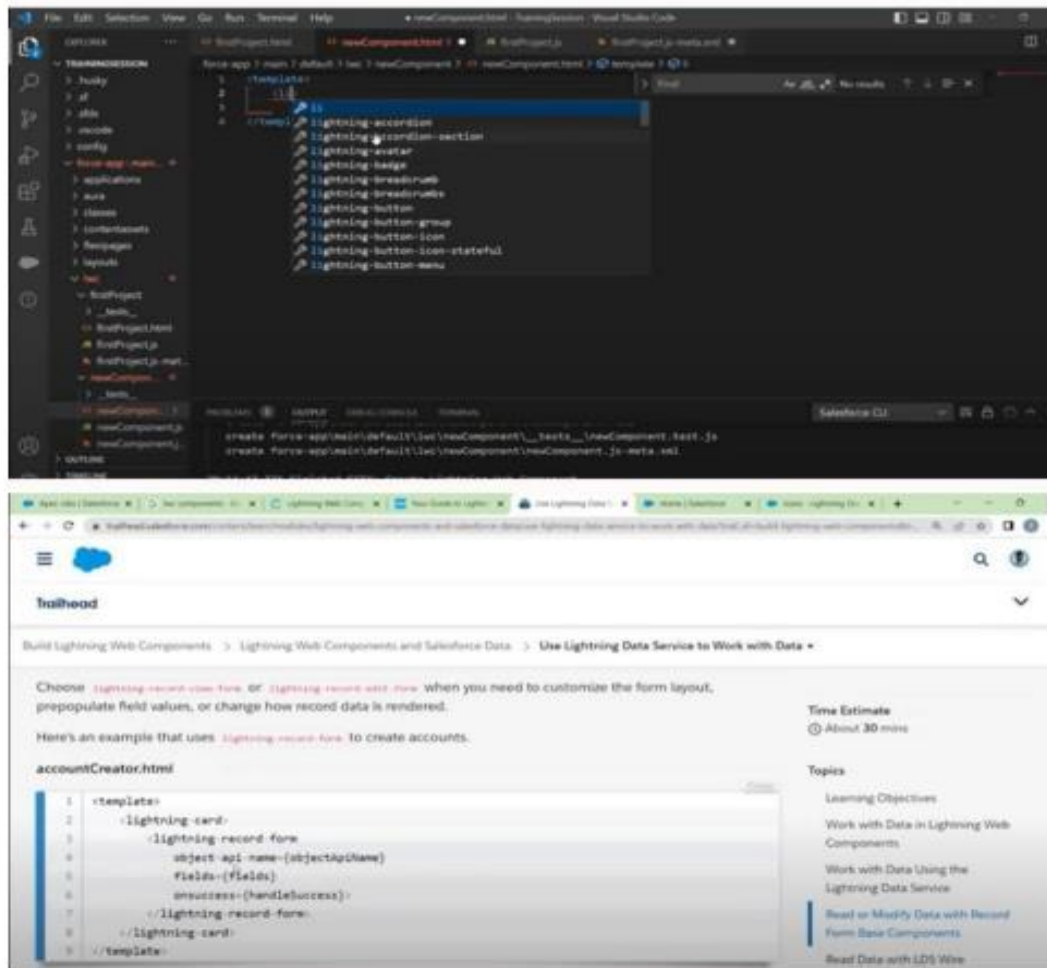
File Edit Selection View Go Run Terminal Help
● newComponent.html - TrainingSession - Visual Studio Code

EXPLORER
TRAININGSESSION
> .husky
> .sf
> .sfdx
> .vscode
> config
force-app \ main
> applications
> aura
> classes
> contentassets
> flexipages
> layouts
lwc
firstProject
> __tests__
firstProject.html
firstProject.js
firstProject.js-met...
newCompon...
> __tests__
newCompon...
newComponent.js
newComponent.j...
OUTLINE
TIMELINE

firstProject.html   newComponent.html 1 ●   firstProject.js   firstProject.js-meta.xml ●

force-app > main > default > lwc > newComponent > newComponent.html > template > li

1 <template>
2 li
3
4 </templ

Find   No results

li
lightning-accordion
lightning-accordion-section
lightning-avatar
lightning-badge
lightning-breadcrumb
lightning-breadcrumbs
lightning-button
lightning-button-group
lightning-button-icon
lightning-button-icon-stateful
lightning-button-menu

PROBLEMS 1   OUTPUT   DEBUG CONSOLE   TERMINAL
Salesforce CLI

create force-app\main\default\lwc\newComponent\__tests__\newComponent.test.js
create force-app\main\default\lwc\newComponent\newComponent.js-meta.xml

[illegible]

trailhead.salesforce.com/content/learn/modules/lightning-web-components-and-salesforce-data/use-lightning-data-service-to-work-with-data

Trailhead

Build Lightning Web Components > Lightning Web Components and Salesforce Data > Use Lightning Data Service to Work with Data ▾

Choose lightning-record-view-form or lightning-record-edit-form when you need to customize the form layout, prepopulate field values, or change how record data is rendered.

Here's an example that uses lightning-record-form to create accounts.

accountCreator.html

1 <template>
2 <lightning-card>
3 <lightning-record-form
4 object-api-name={objectApiName}
5 fields={fields}
6 onsuccess={handleSuccess}>
7 </lightning-record-form>
8 </lightning-card>
9 </template>

Time Estimate
About 30 mins

Topics
Learning Objectives
Work with Data in Lightning Web Components
Work with Data Using the Lightning Data Service
Read or Modify Data with Record Form Base Components
Read Data with LDS Wire